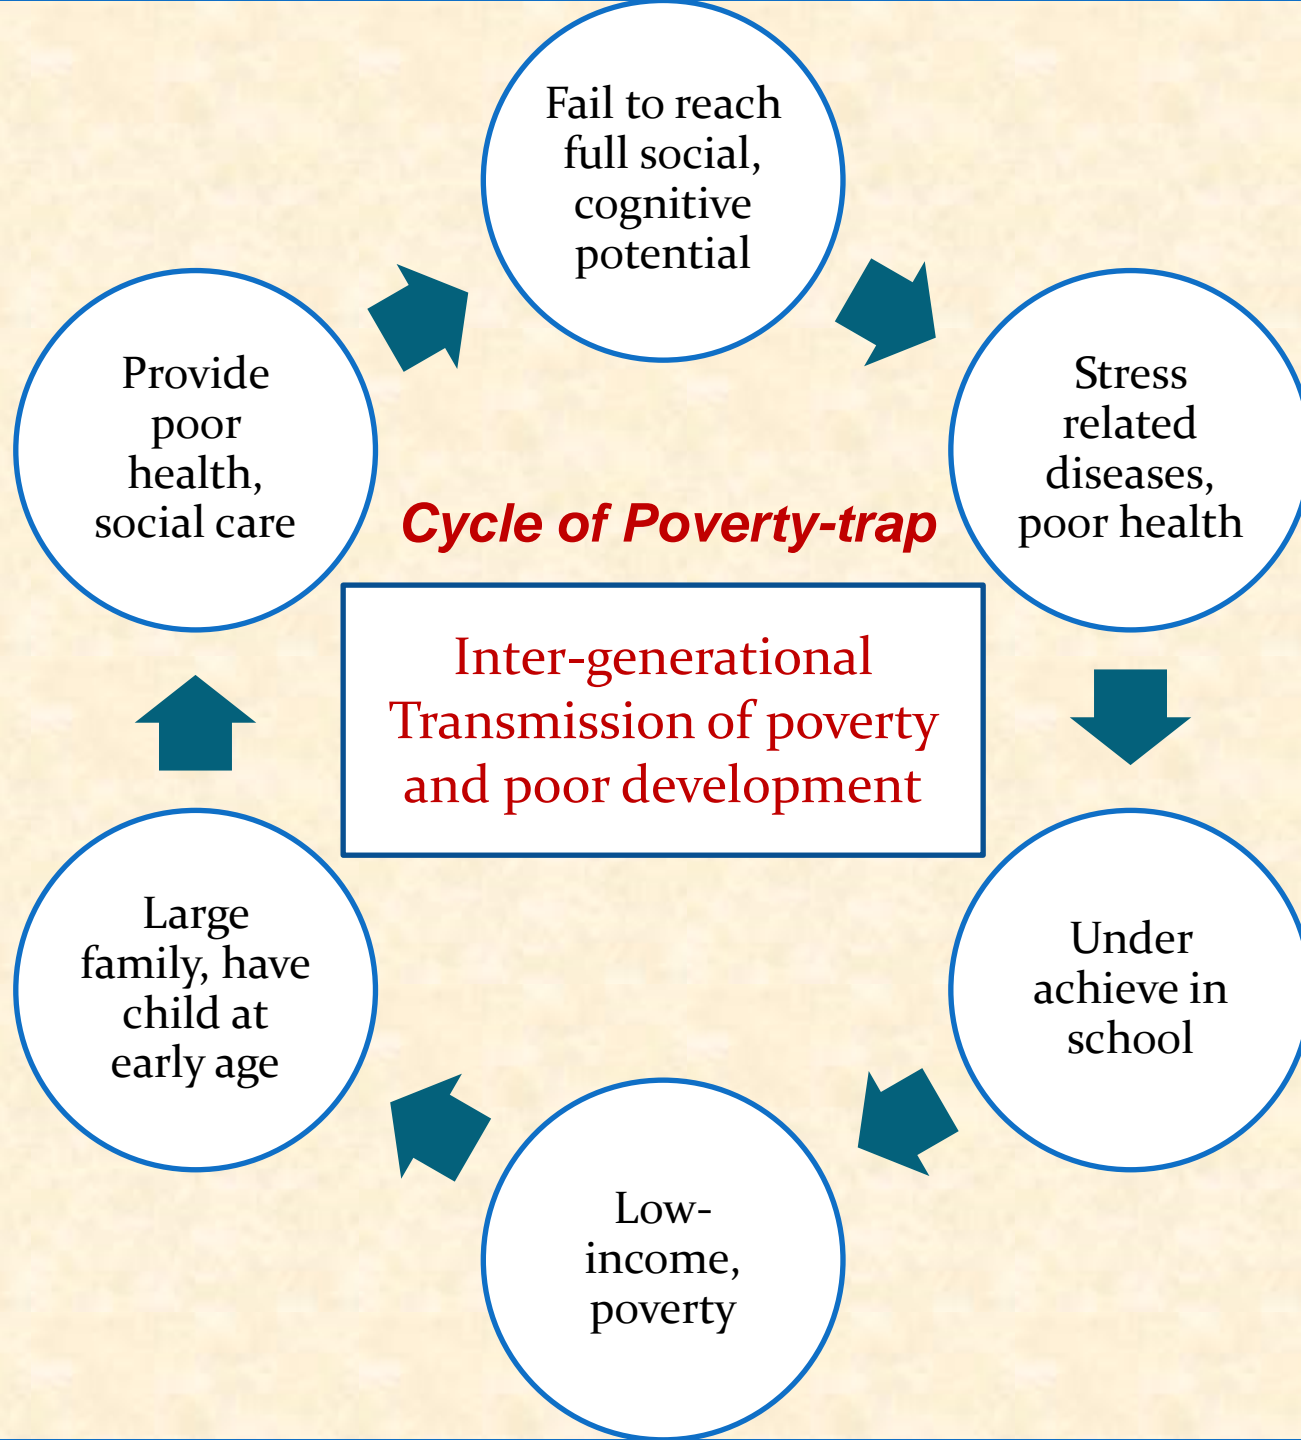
Fail to reach full social, cognitive potential

Stress related diseases, poor health

Under achieve in school

Low-income, poverty

Large family, have child at early age

Provide poor health, social care

Cycle of Poverty-trap

Inter-generational Transmission of poverty and poor development